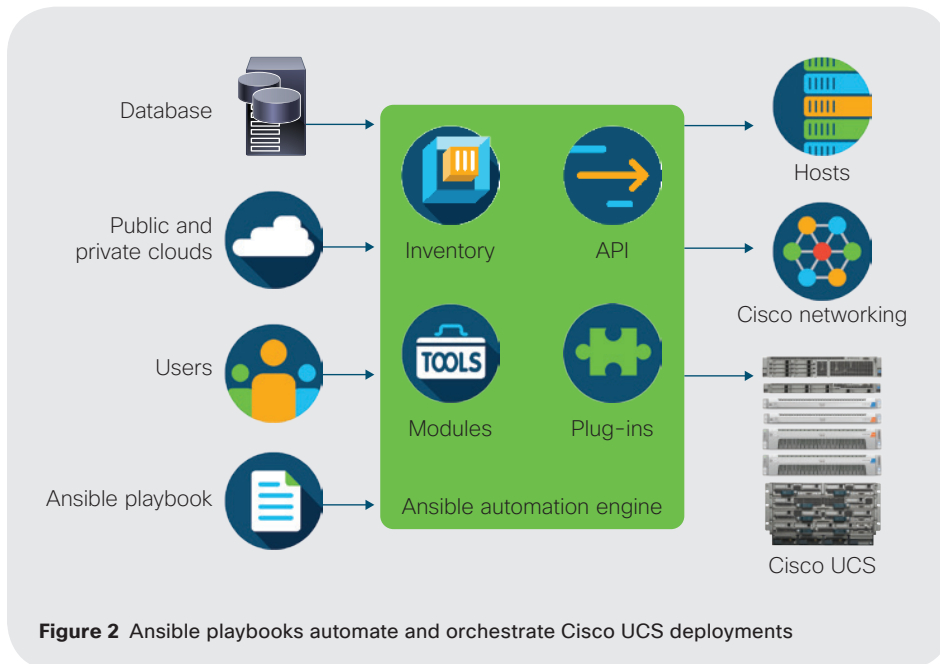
Database

Public and private clouds

Users

Ansible playbook

Inventory

API

TOOLS

Modules

Plug-ins

Ansible automation engine

Hosts

Cisco networking

Cisco UCS

**Figure 2** Ansible playbooks automate and orchestrate Cisco UCS deployments